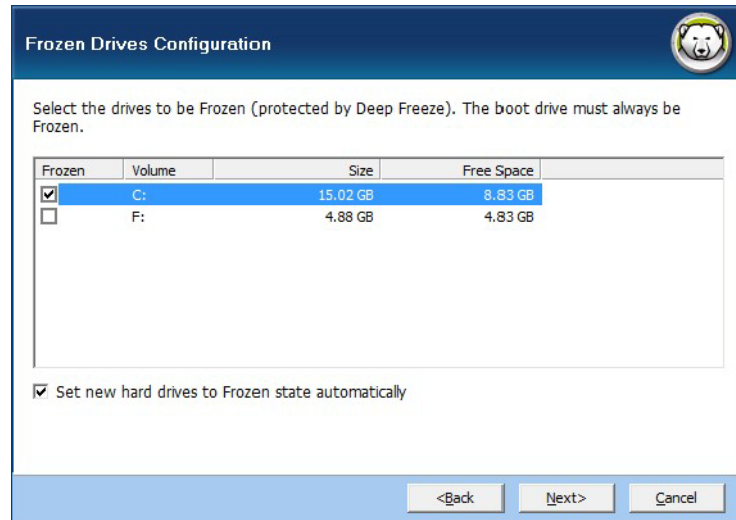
Frozen Drives Configuration

Select the drives to be Frozen (protected by Deep Freeze). The boot drive must always be Frozen.

| Frozen | Volume | Size | Free Space |
|---|---|---|---|
| ☑ | C: | 15.02 GB | 8.83 GB |
| ☐ | F: | 4.88 GB | 4.83 GB |

☑ Set new hard drives to Frozen state automatically

<Back | Next> | Cancel